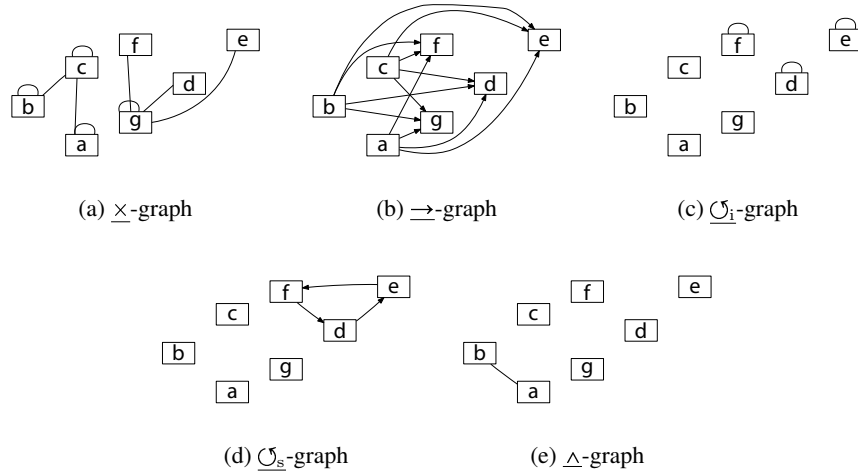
c
b
a
f
g
d
e

(a) $\underline{\times}$-graph

c
b
a
f
d
g
e

(b) $\underline{\rightarrow}$-graph

f
e
c
d
b
g
a

(c) $\underline{\circlearrowleft_{\mathrm{i}}}$-graph

f
e
c
d
b
g
a

(d) $\underline{\circlearrowleft_{\mathrm{s}}}$-graph

f
e
c
d
b
g
a

(e) $\underline{\wedge}$-graph